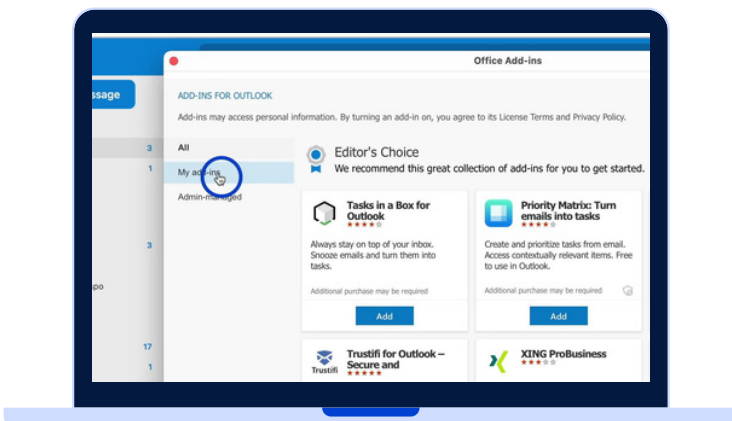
ssage

3
1
3
po
17
1

Office Add-ins

ADD-INS FOR OUTLOOK

Add-ins may access personal information. By turning an add-in on, you agree to its License Terms and Privacy Policy.

All
My add-ins
Admin-managed

Editor's Choice
We recommend this great collection of add-ins for you to get started.

Tasks in a Box for Outlook
Always stay on top of your inbox. Snooze emails and turn them into tasks.
Additional purchase may be required
Add

Priority Matrix: Turn emails into tasks
Create and prioritize tasks from email. Access contextually relevant items. Free to use in Outlook.
Additional purchase may be required
Add

Trustifi
Trustifi for Outlook – Secure and

XING ProBusiness